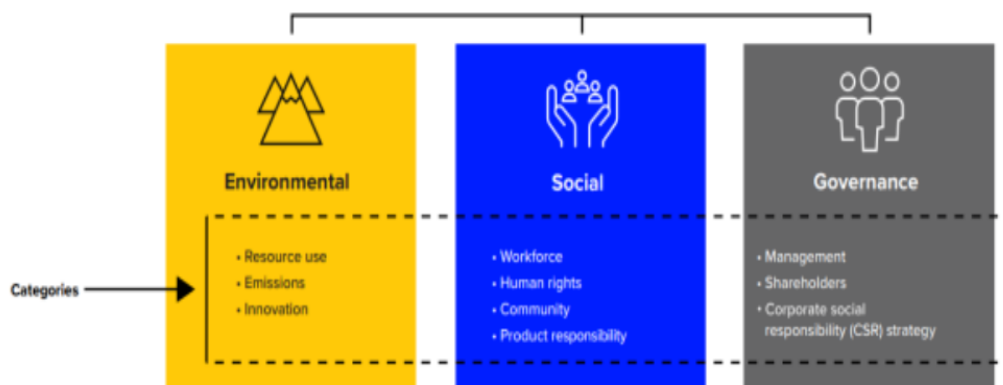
Environmental

• Resource use
• Emissions
• Innovation

Social

• Workforce
• Human rights
• Community
• Product responsibility

Governance

• Management
• Shareholders
• Corporate social responsibility (CSR) strategy

Categories